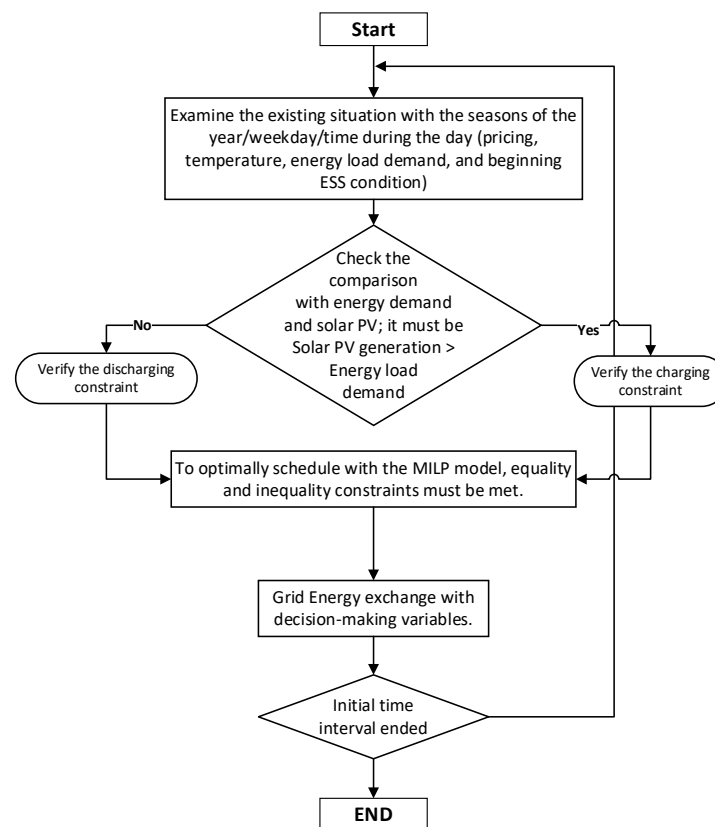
Start

Examine the existing situation with the seasons of the year/weekday/time during the day (pricing, temperature, energy load demand, and beginning ESS condition)

Check the comparison with energy demand and solar PV; it must be Solar PV generation > Energy load demand

No

Yes

Verify the discharging constraint

Verify the charging constraint

To optimally schedule with the MILP model, equality and inequality constraints must be met.

Grid Energy exchange with decision-making variables.

Initial time interval ended

END